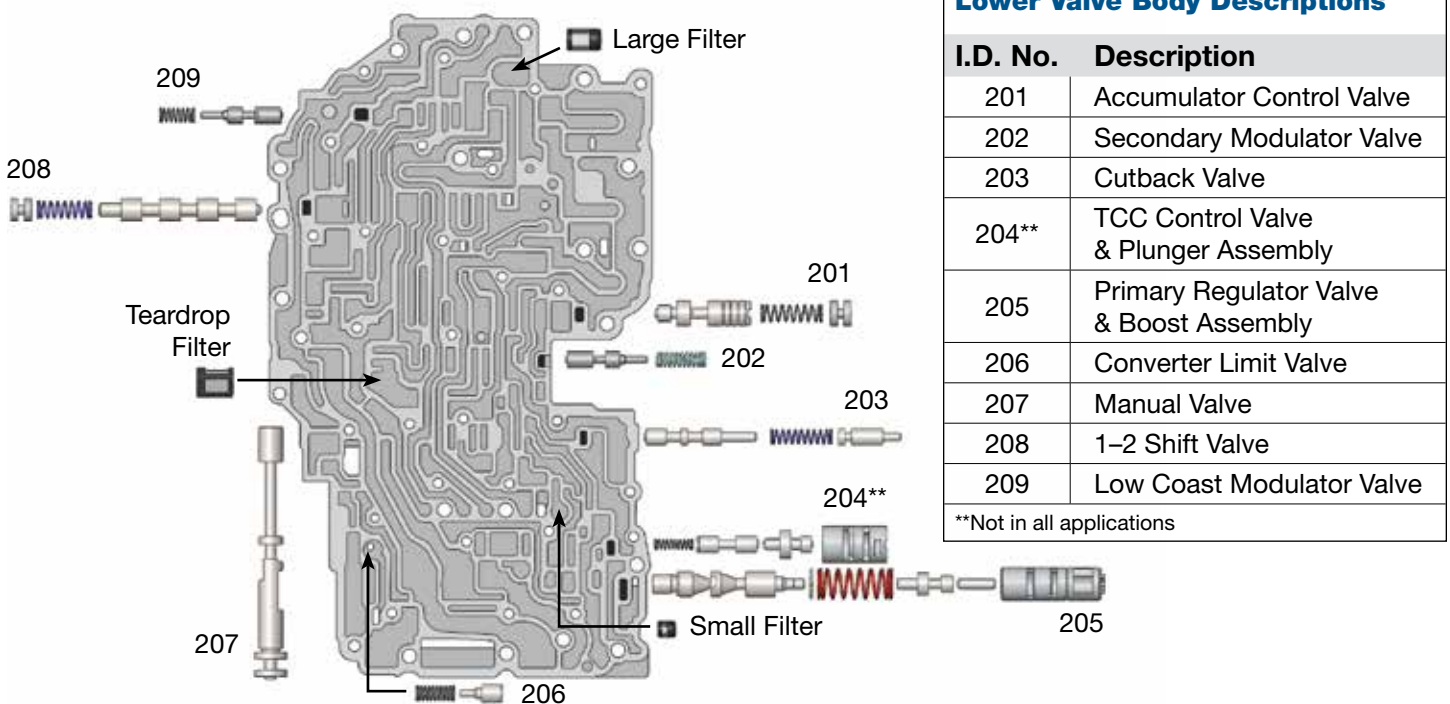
Large Filter

209

208

Teardrop Filter

201

202

203

204**

Small Filter

205

207

206

Lower Valve Body Descriptions

| I.D. No. | Description |
|---|---|
| 201 | Accumulator Control Valve |
| 202 | Secondary Modulator Valve |
| 203 | Cutback Valve |
| 204** | TCC Control Valve & Plunger Assembly |
| 205 | Primary Regulator Valve & Boost Assembly |
| 206 | Converter Limit Valve |
| 207 | Manual Valve |
| 208 | 1–2 Shift Valve |
| 209 | Low Coast Modulator Valve |

**Not in all applications